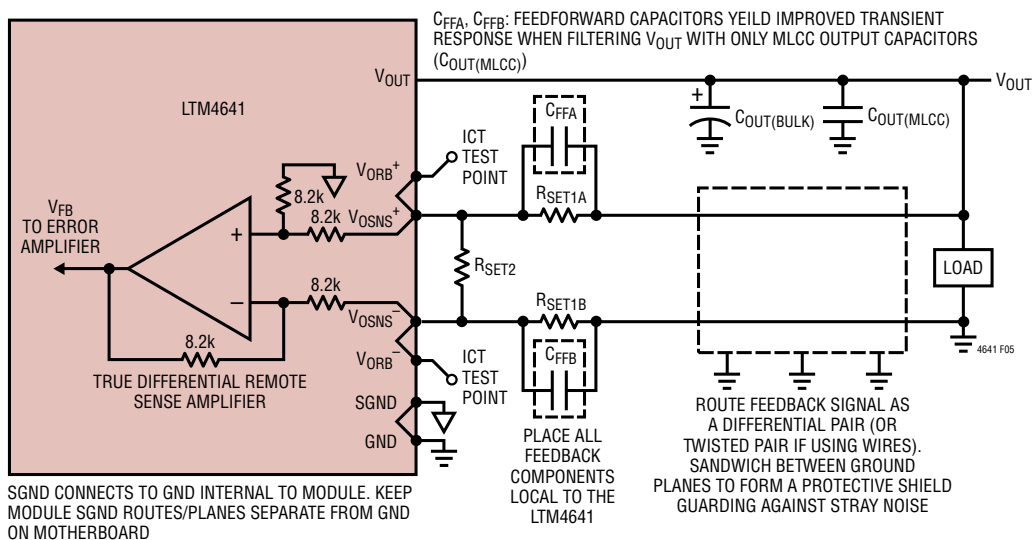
$C_{FFA}$, $C_{FFB}$: FEEDFORWARD CAPACITORS YEILD IMPROVED TRANSIENT RESPONSE WHEN FILTERING $V_{OUT}$ WITH ONLY MLCC OUTPUT CAPACITORS ($C_{OUT(MLCC)}$)

LTM4641

$V_{OUT}$

$V_{OUT}$

$C_{FFA}$

$C_{OUT(BULK)}$

$C_{OUT(MLCC)}$

ICT TEST POINT

$V_{ORB}^+$

8.2k

$V_{FB}$ TO ERROR AMPLIFIER

8.2k

$V_{OSNS}^+$

$R_{SET1A}$

+

$R_{SET2}$

LOAD

–

8.2k

$V_{OSNS}^-$

$R_{SET1B}$

8.2k

$V_{ORB}^-$

ICT TEST POINT

$C_{FFB}$

4641 F05

TRUE DIFFERENTIAL REMOTE SENSE AMPLIFIER

SGND

GND

PLACE ALL FEEDBACK COMPONENTS LOCAL TO THE LTM4641

ROUTE FEEDBACK SIGNAL AS A DIFFERENTIAL PAIR (OR TWISTED PAIR IF USING WIRES). SANDWICH BETWEEN GROUND PLANES TO FORM A PROTECTIVE SHIELD GUARDING AGAINST STRAY NOISE

SGND CONNECTS TO GND INTERNAL TO MODULE. KEEP MODULE SGND ROUTES/PLANES SEPARATE FROM GND ON MOTHERBOARD